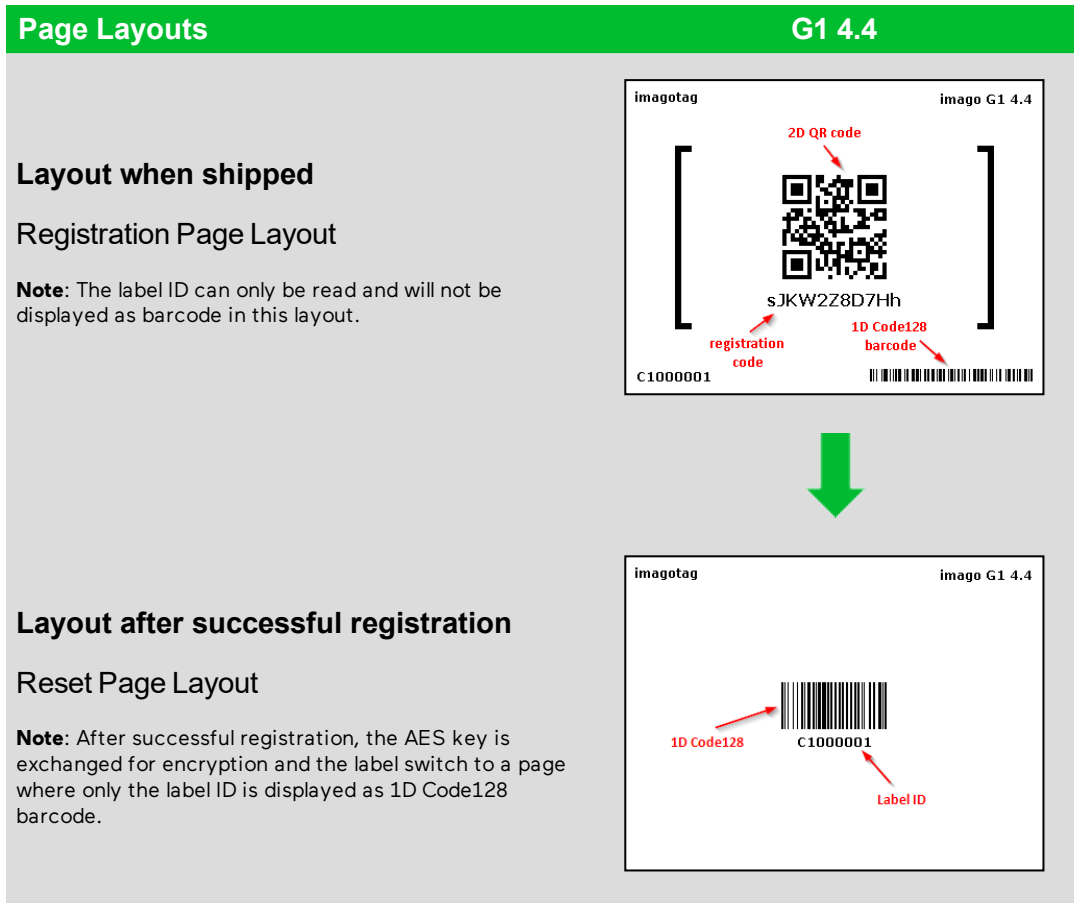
Page Layouts G1 4.4

Layout when shipped

Registration Page Layout

**Note**: The label ID can only be read and will not be displayed as barcode in this layout.

imagotag imago G1 4.4

2D QR code

sJKW2Z8D7Hh

registration code

1D Code128 barcode

C1000001

Layout after successful registration

Reset Page Layout

**Note**: After successful registration, the AES key is exchanged for encryption and the label switch to a page where only the label ID is displayed as 1D Code128 barcode.

imagotag imago G1 4.4

1D Code128

C1000001

Label ID